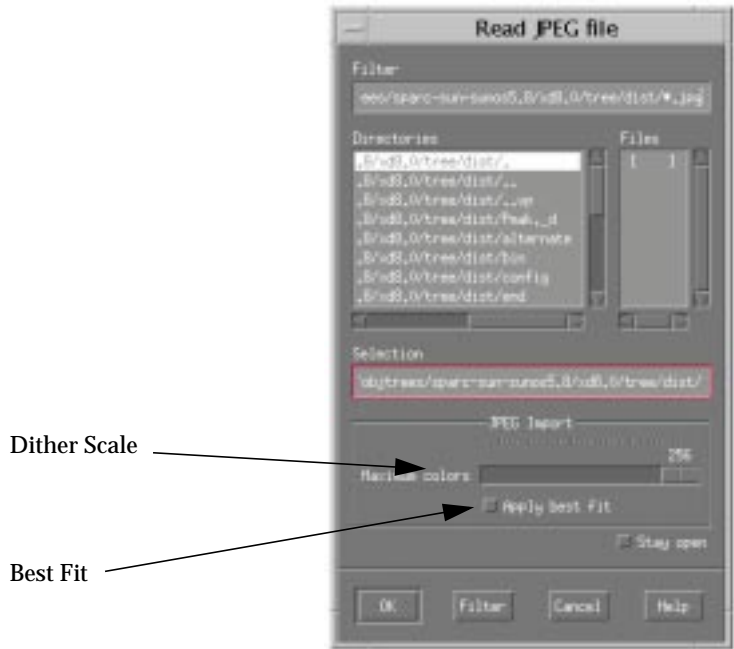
Read JPEG file

Filter

ees/sparc-sun-sunos5.8/xd8.0/tree/dist/*.jpg

Directories

.8/xd8.0/tree/dist/.
.8/xd8.0/tree/dist/..
.8/xd8.0/tree/dist/..vp
.8/xd8.0/tree/dist/Peak._d
.8/xd8.0/tree/dist/alternate
.8/xd8.0/tree/dist/bin
.8/xd8.0/tree/dist/config
.8/xd8.0/tree/dist/end

Files

[ ]

Selection

objtrees/sparc-sun-sunos5.8/xd8.0/tree/dist/

JPEG Import

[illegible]

256

Maximum colors

Apply best fit

Stay open

OK

Filter

Cancel

Help

Dither Scale

Best Fit